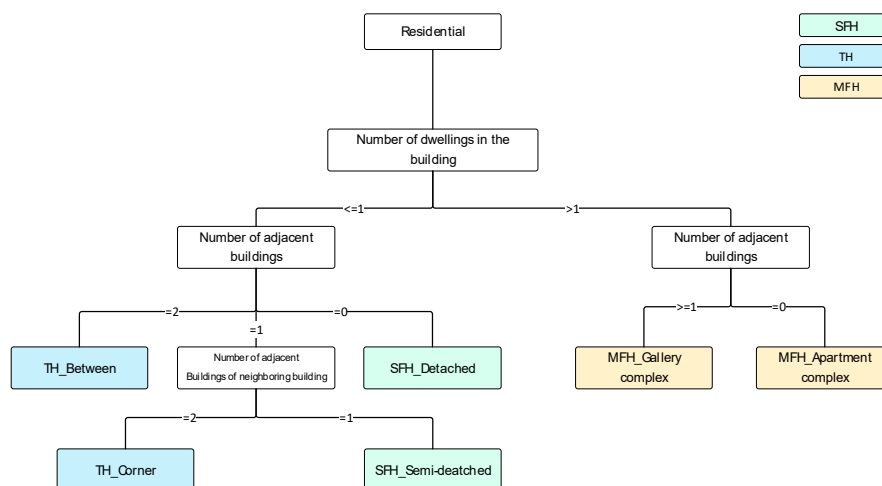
SFH
TH
MFH

Residential

Number of dwellings in the building

<=1

>1

Number of adjacent buildings

Number of adjacent buildings

=2

=1

=0

>=1

=0

TH_Between

Number of adjacent Buildings of neighboring building

SFH_Detached

MFH_Gallery complex

MFH_Apartment complex

=2

=1

TH_Corner

SFH_Semi-deatched